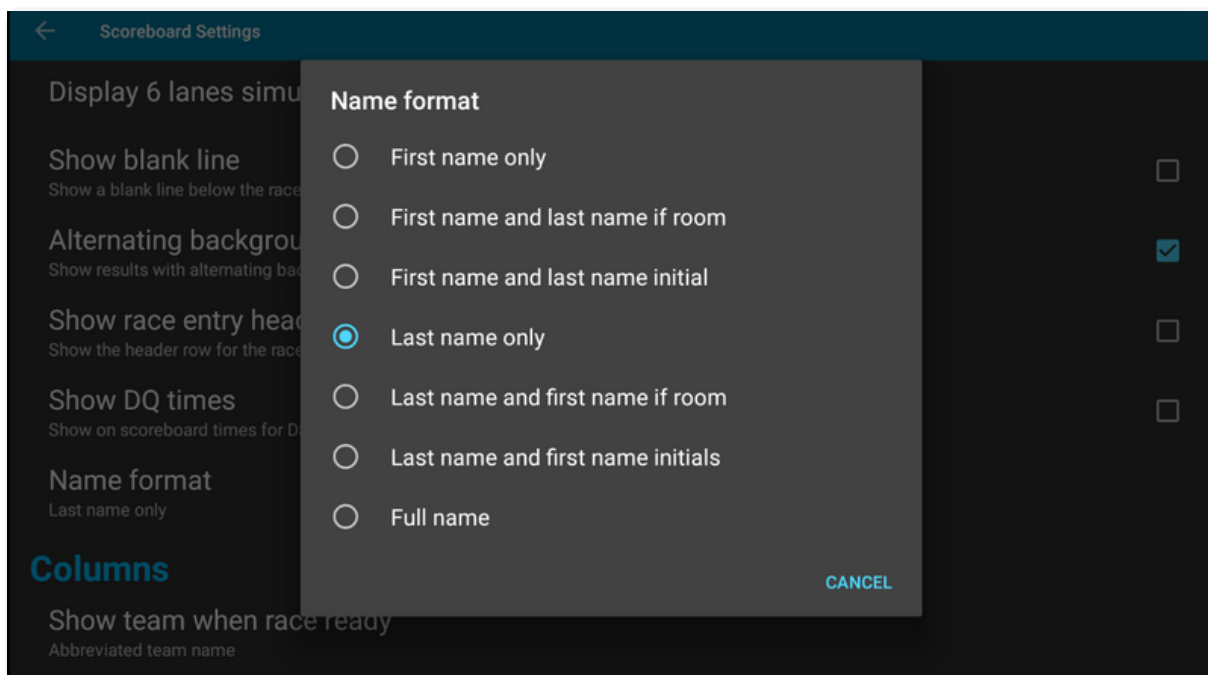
Scoreboard Settings

Display 6 lanes simu

Show blank line
Show a blank line below the race

Alternating backgrou
Show results with alternating ba

Show race entry hea
Show the header row for the race

Show DQ times
Show on scoreboard times for D

Name format
Last name only

Columns

Show team when race ready
Abbreviated team name

Name format

First name only

First name and last name if room

First name and last name initial

Last name only

Last name and first name if room

Last name and first name initials

Full name

CANCEL